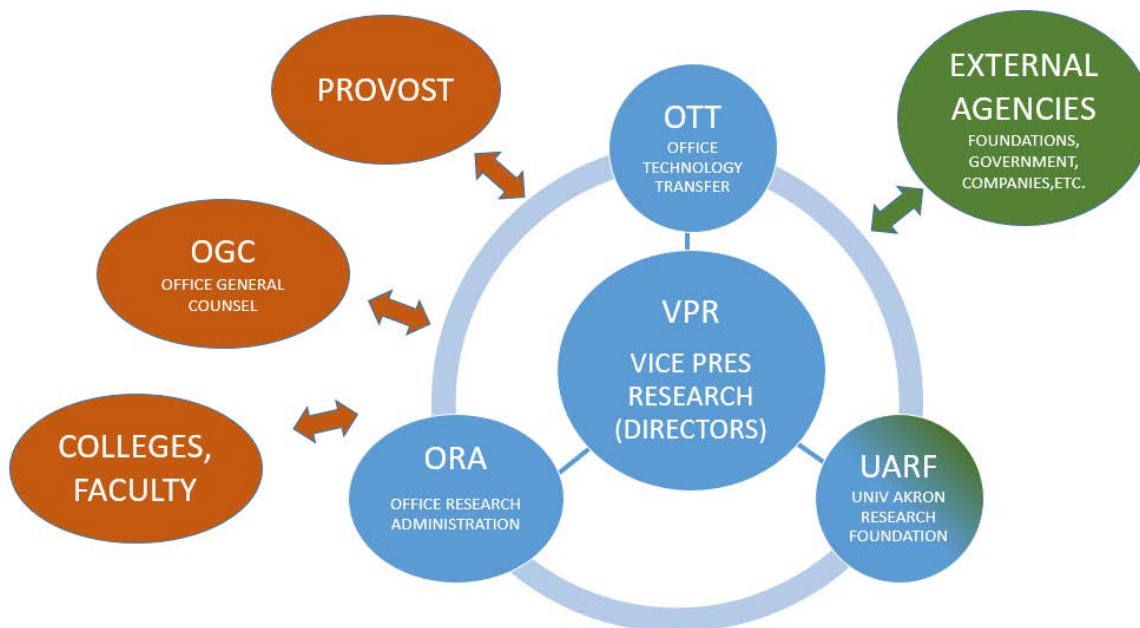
PROVOST

OTT
OFFICE TECHNOLOGY TRANSFER

EXTERNAL AGENCIES
FOUNDATIONS, GOVERNMENT, COMPANIES,ETC.

OGC
OFFICE GENERAL COUNSEL

VPR
VICE PRES RESEARCH (DIRECTORS)

COLLEGES, FACULTY

ORA
OFFICE RESEARCH ADMINISTRATION

UARF
UNIV AKRON RESEARCH FOUNDATION